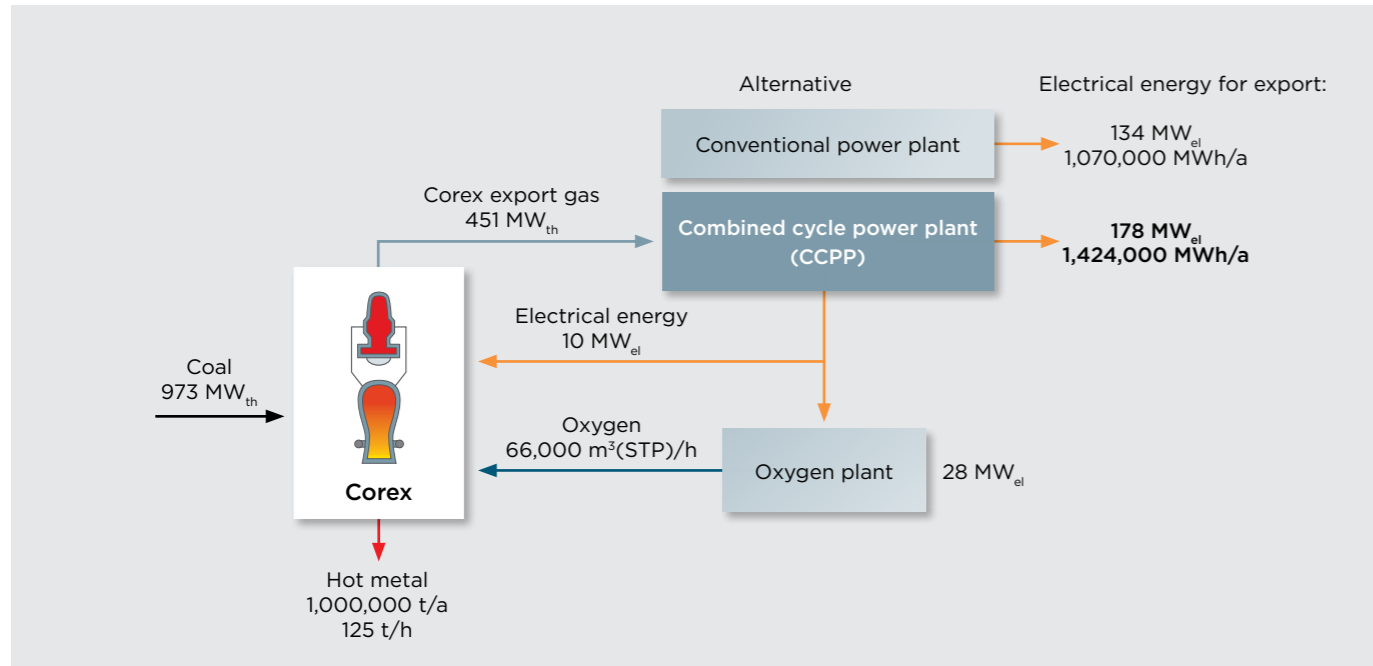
Alternative

Electrical energy for export:

Conventional power plant

134 $MW_{el}$
1,070,000 MWh/a

Corex export gas
451 $MW_{th}$

Combined cycle power plant (CCPP)

**178 $MW_{el}$**
**1,424,000 MWh/a**

Electrical energy
10 $MW_{el}$

Coal
973 $MW_{th}$

Oxygen
66,000 $m^3$(STP)/h

Oxygen plant

28 $MW_{el}$

Corex

Hot metal
1,000,000 t/a
125 t/h